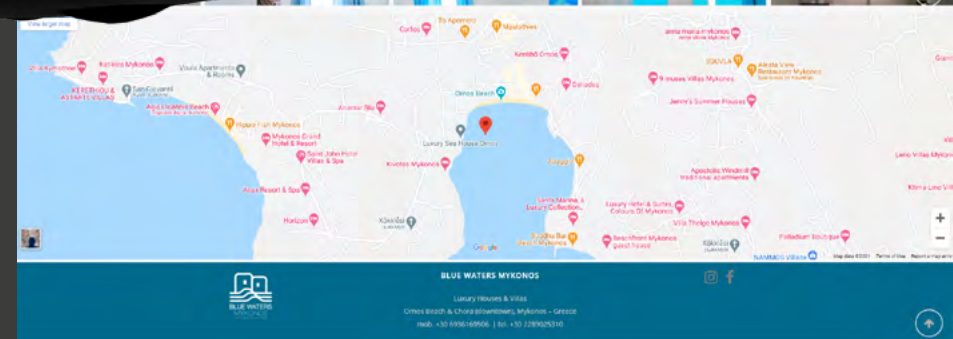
View larger map

Curlos

To Apomero

Mykonos

Kastro Mykonos

Viaula Apartments & Rooms

Agia Paraskevi Beach

Kerkyrou & Asparte Villas

Mykonos Grand Hotel & Resort

Saint John Hotel Villas & Spa

Aroma Blu

Ornos Beach

Luxury Sea House Ornos

Kivotos Mykonos

Aloa Resort & Spa

Horizon

Κόκκιδες

Santa Marina, a Luxury Collection

Buddha Bar Beach Mykonos

Luxury Hotel & Suites Colours Of Mykonos

Villa Thetis Mykonos

Beachfront Mykonos guest house

Κόκκιδες

Jenny's Summer Houses

Apostolis Windmill

Kivotos

Dalades

Alkistis View Restaurant Mykonos

Lino Villas Mykonos

Google

Map data ©2021 Terms of Use Report a map error

+

−

BLUE WATERS MYKONOS

BLUE WATERS MYKONOS

Luxury Houses & Villas

Ornos Beach & Chora (downtown), Mykonos – Greece

mob. +30 6956169506 | tel. +30 2289025310